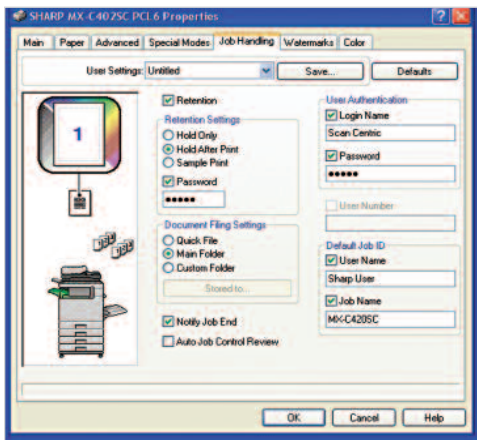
SHARP MX-C402SC PCL6 Properties

Main | Paper | Advanced | Special Modes | Job Handling | Watermarks | Color

User Settings: Untitled
Save...
Defaults

1

Retention
Retention Settings
Hold Only
Hold After Print
Sample Print
Password
●●●●●

Document Filing Settings
Quick File
Main Folder
Custom Folder
Stored to...

Notify Job End
Auto Job Control Review

User Authentication
Login Name
Scan Centric
Password
●●●●●
User Number

Default Job ID
User Name
Sharp User
Job Name
MX-C420SC

OK
Cancel
Help